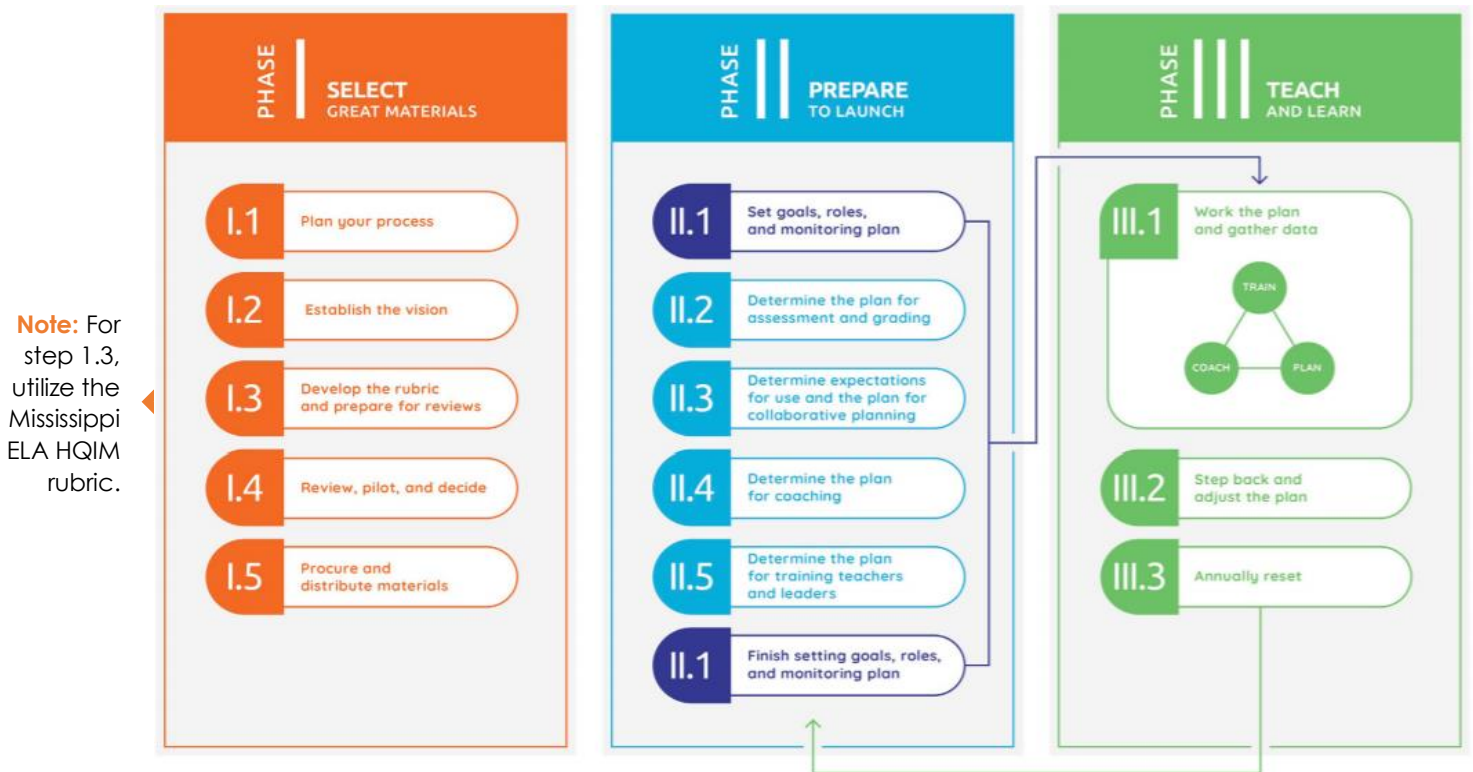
Note: For step 1.3, utilize the Mississippi ELA HQIM rubric.

PHASE I
SELECT
GREAT MATERIALS

I.1 Plan your process

I.2 Establish the vision

I.3 Develop the rubric and prepare for reviews

I.4 Review, pilot, and decide

I.5 Procure and distribute materials

PHASE II
PREPARE
TO LAUNCH

II.1 Set goals, roles, and monitoring plan

II.2 Determine the plan for assessment and grading

II.3 Determine expectations for use and the plan for collaborative planning

II.4 Determine the plan for coaching

II.5 Determine the plan for training teachers and leaders

II.1 Finish setting goals, roles, and monitoring plan

PHASE III
TEACH
AND LEARN

III.1 Work the plan and gather data

TRAIN
COACH
PLAN

III.2 Step back and adjust the plan

III.3 Annually reset